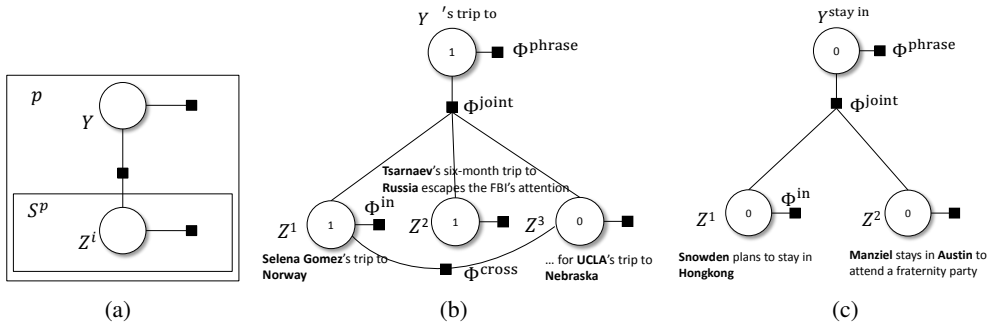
$p$

$Y$

$S^p$

$Z^i$

(a)

$Y$ 's trip to

1

$\Phi^{\text{phrase}}$

$\Phi^{\text{joint}}$

**Tsarnaev**'s six-month trip to **Russia** escapes the FBI's attention

$Z^1$

1

$\Phi^{\text{in}}$

$Z^2$

1

$Z^3$

0

**Selena Gomez**'s trip to **Norway**

$\Phi^{\text{cross}}$

... for **UCLA**'s trip to **Nebraska**

(b)

$Y^{\text{stay in}}$

0

$\Phi^{\text{phrase}}$

$\Phi^{\text{joint}}$

$Z^1$

0

$\Phi^{\text{in}}$

$Z^2$

0

**Snowden** plans to stay in **Hongkong**

**Manziel** stays in **Austin** to attend a fraternity party

(c)